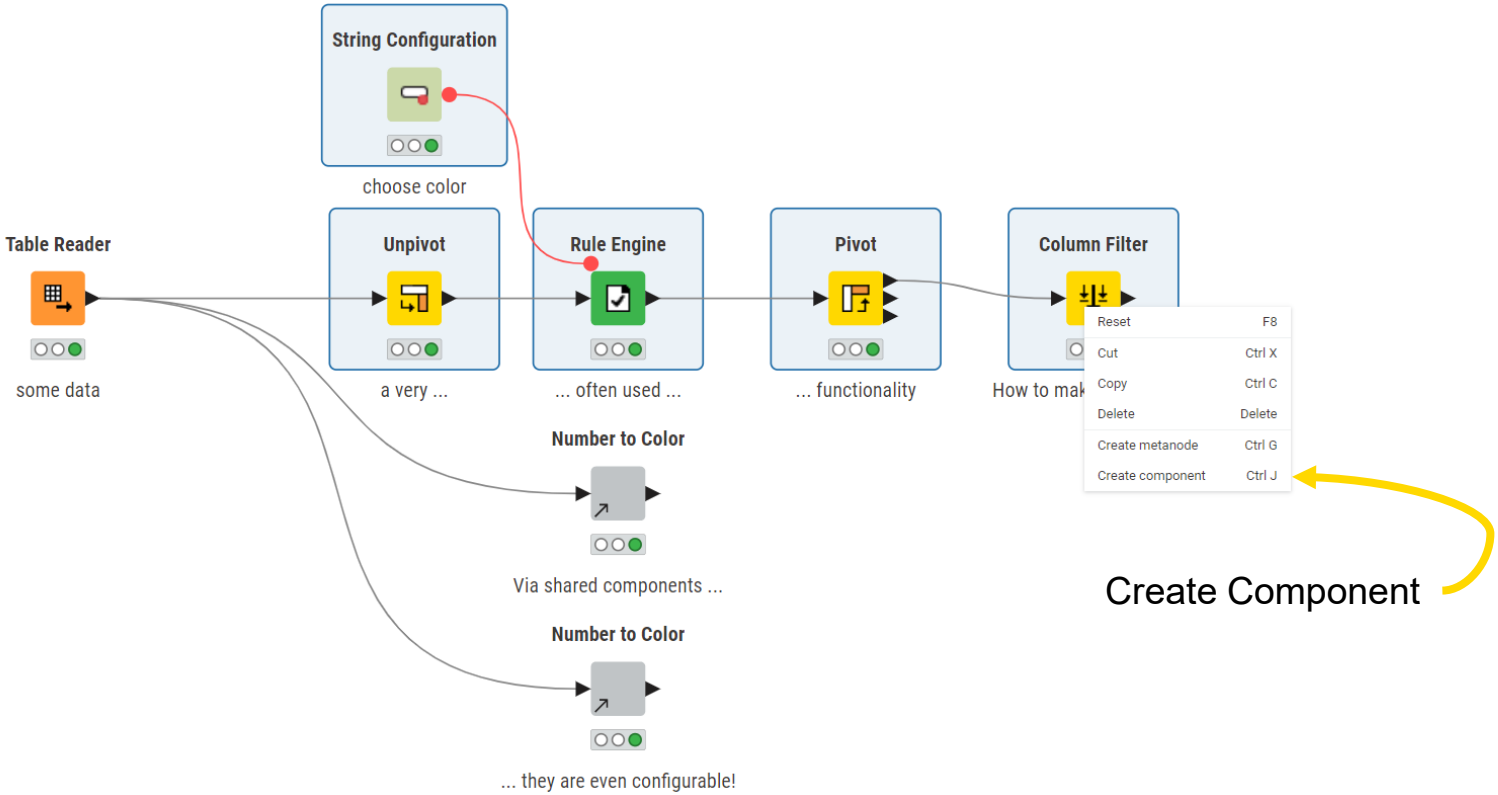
String Configuration

choose color

Table Reader

some data

Unpivot

a very ...

Rule Engine

... often used ...

Pivot

... functionality

Column Filter

How to mak

| Reset | F8 |
|---|---|
| Cut | Ctrl X |
| Copy | Ctrl C |
| Delete | Delete |
| Create metanode | Ctrl G |
| Create component | Ctrl J |

Number to Color

Via shared components ...

Number to Color

... they are even configurable!

Create Component